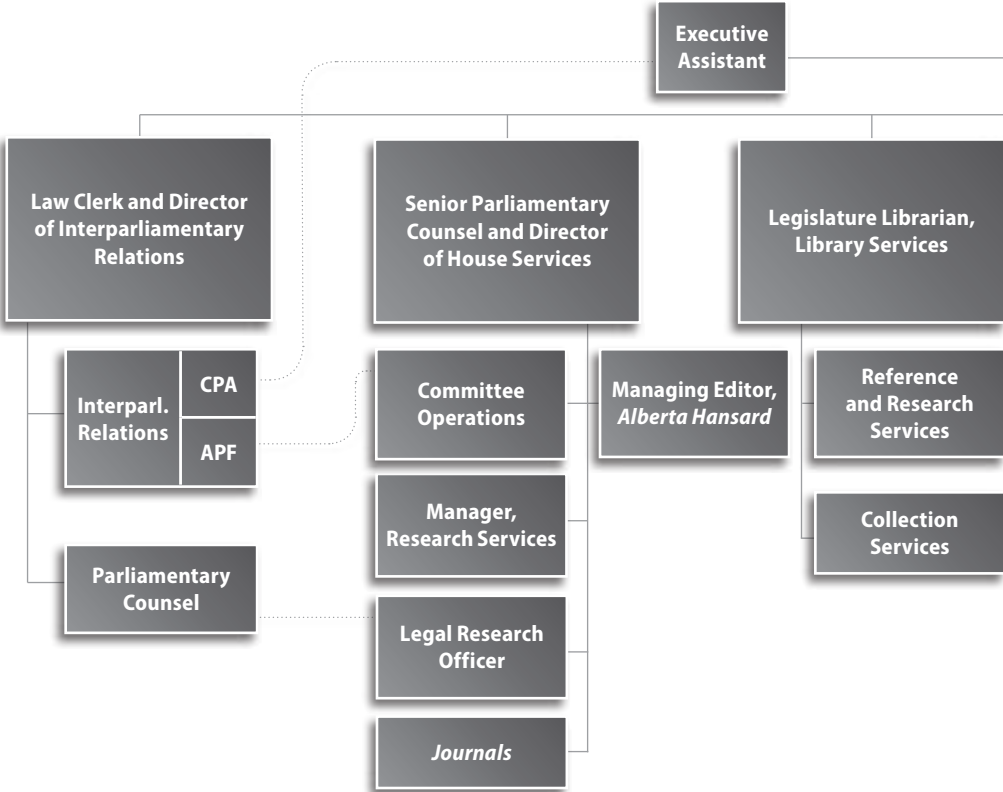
Executive Assistant

Law Clerk and Director of Interparliamentary Relations

Senior Parliamentary Counsel and Director of House Services

Legislature Librarian, Library Services

Interparl. Relations

CPA

APF

Committee Operations

Managing Editor, *Alberta Hansard*

Reference and Research Services

Manager, Research Services

Collection Services

Parliamentary Counsel

Legal Research Officer

*Journals*